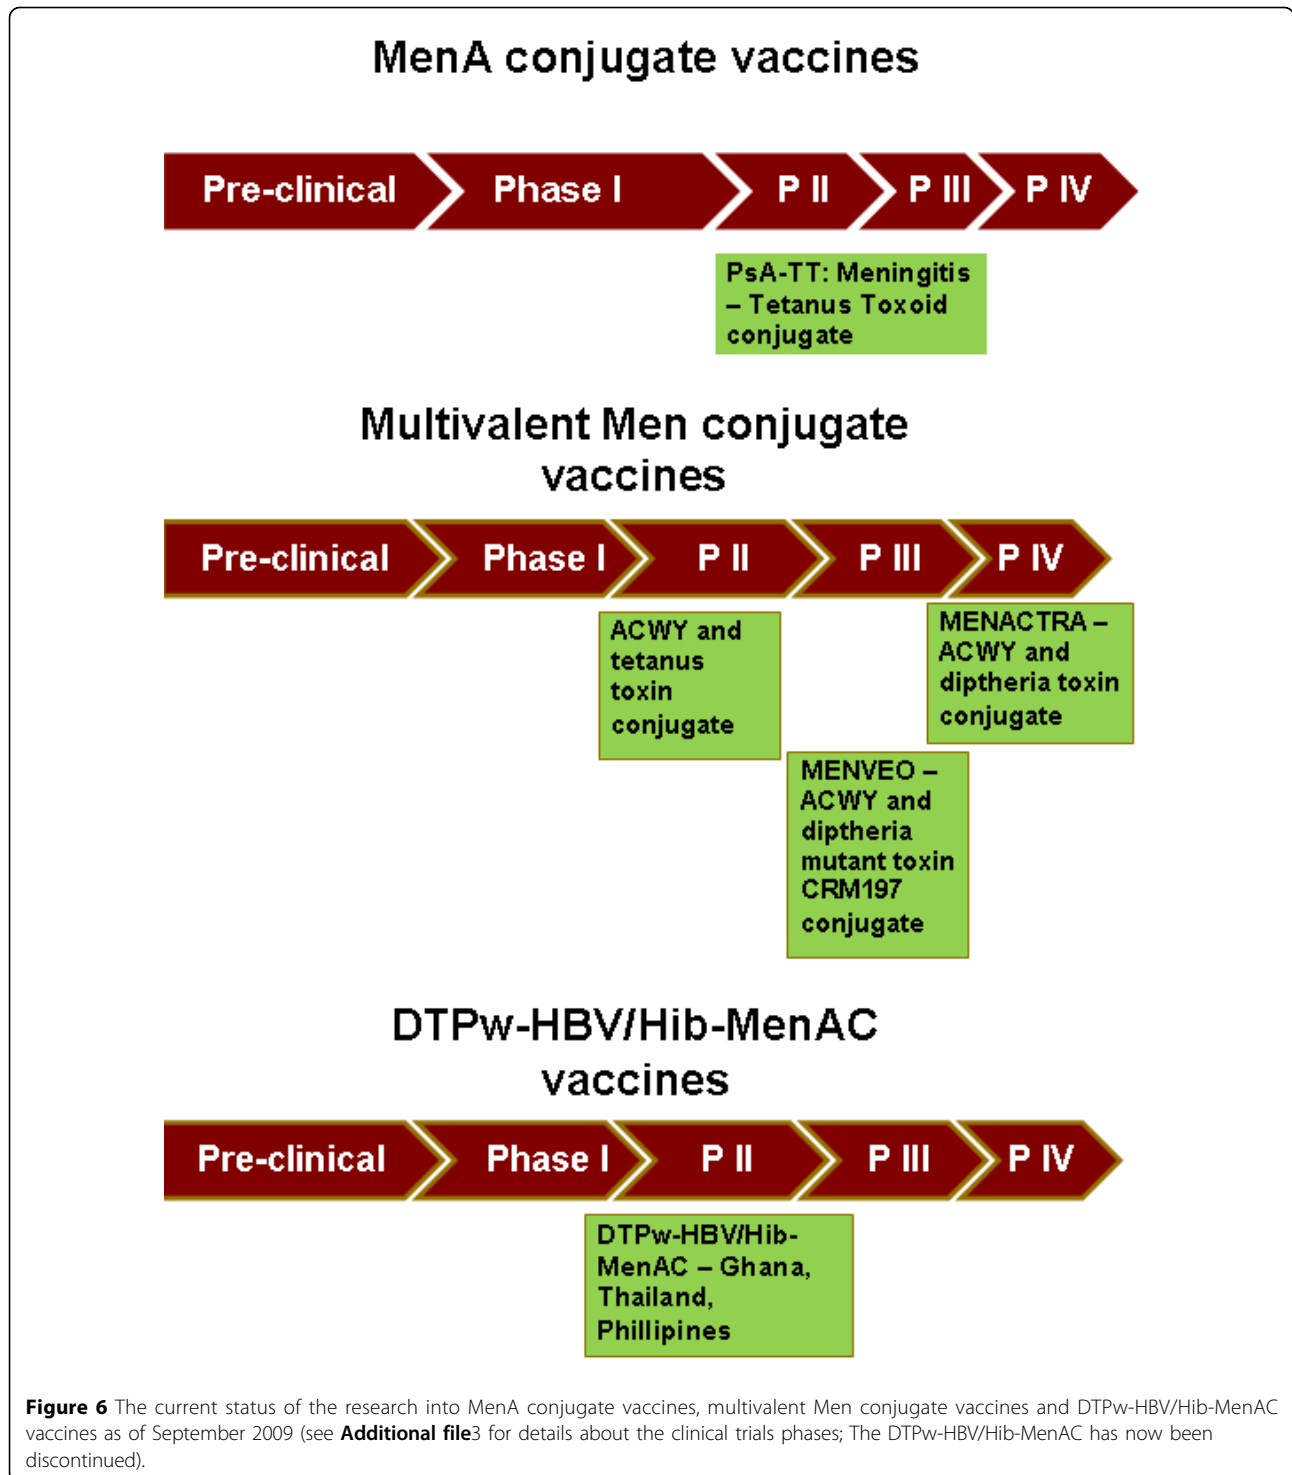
MenA conjugate vaccines

Pre-clinical
Phase I
P II
P III
P IV

PsA-TT: Meningitis – Tetanus Toxoid conjugate

Multivalent Men conjugate vaccines

Pre-clinical
Phase I
P II
P III
P IV

ACWY and tetanus toxin conjugate

MENACTRA – ACWY and diptheria toxin conjugate

MENVEO – ACWY and diptheria mutant toxin CRM197 conjugate

DTPw-HBV/Hib-MenAC vaccines

Pre-clinical
Phase I
P II
P III
P IV

DTPw-HBV/Hib-MenAC – Ghana, Thailand, Phillipines

**Figure 6** The current status of the research into MenA conjugate vaccines, multivalent Men conjugate vaccines and DTPw-HBV/Hib-MenAC vaccines as of September 2009 (see **Additional file**3 for details about the clinical trials phases; The DTPw-HBV/Hib-MenAC has now been discontinued).